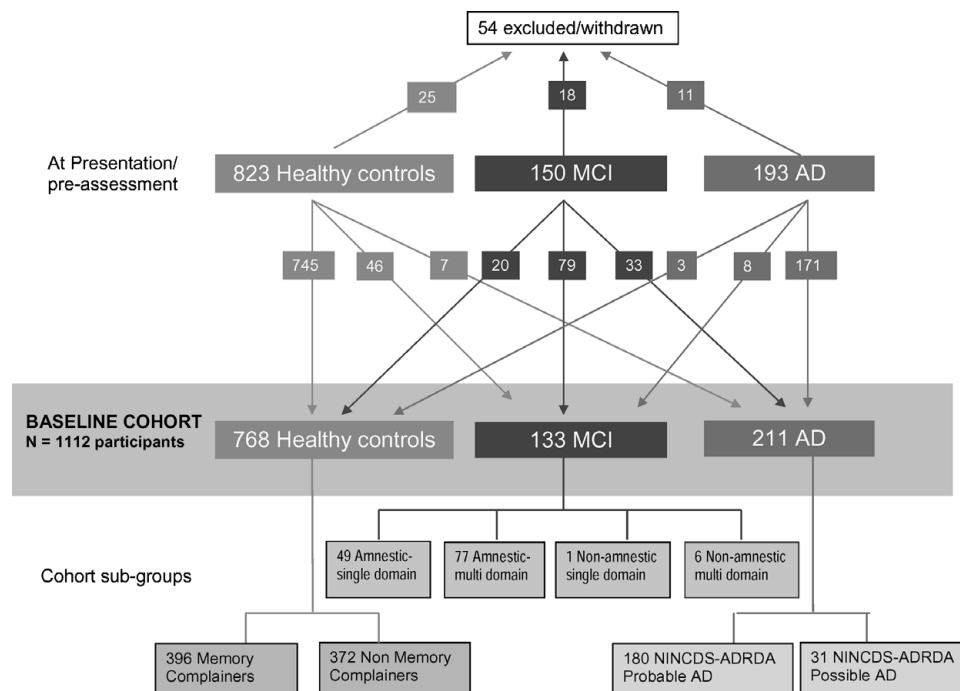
54 excluded/withdrawn

25

18

11

At Presentation/ pre-assessment

823 Healthy controls

150 MCI

193 AD

745

46

7

20

79

33

3

8

171

BASELINE COHORT
N = 1112 participants

768 Healthy controls

133 MCI

211 AD

Cohort sub-groups

49 Amnestic-single domain

77 Amnestic-multi domain

1 Non-amnestic single domain

6 Non-amnestic multi domain

396 Memory Complainers

372 Non Memory Complainers

180 NINCDS-ADRDA Probable AD

31 NINCDS-ADRDA Possible AD